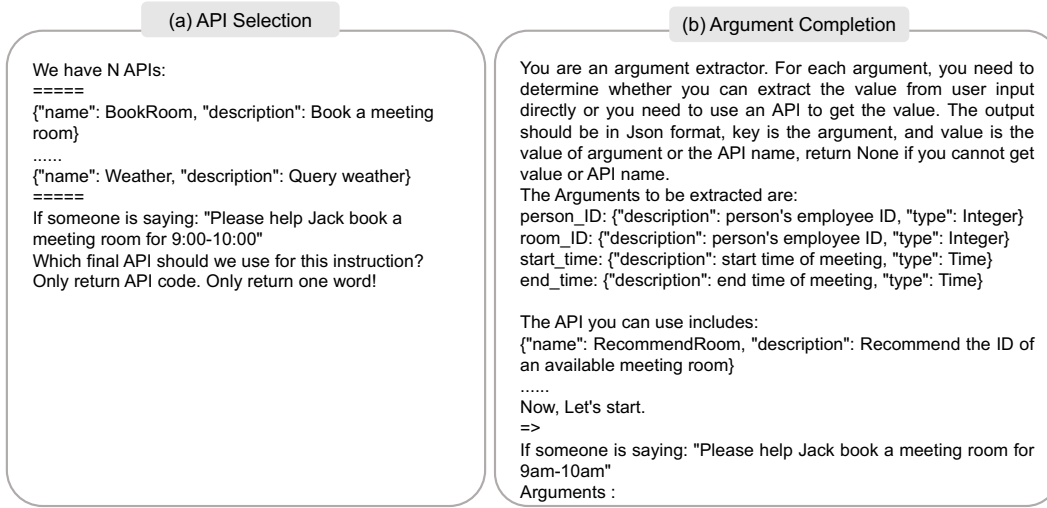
(a) API Selection

We have N APIs:
=====
{"name": BookRoom, "description": Book a meeting room}
......
{"name": Weather, "description": Query weather}
=====
If someone is saying: "Please help Jack book a meeting room for 9:00-10:00"
Which final API should we use for this instruction? Only return API code. Only return one word!

(b) Argument Completion

You are an argument extractor. For each argument, you need to determine whether you can extract the value from user input directly or you need to use an API to get the value. The output should be in Json format, key is the argument, and value is the value of argument or the API name, return None if you cannot get value or API name.
The Arguments to be extracted are:
person_ID: {"description": person's employee ID, "type": Integer}
room_ID: {"description": person's employee ID, "type": Integer}
start_time: {"description": start time of meeting, "type": Time}
end_time: {"description": end time of meeting, "type": Time}

The API you can use includes:
{"name": RecommendRoom, "description": Recommend the ID of an available meeting room}
......
Now, Let's start.
=>
If someone is saying: "Please help Jack book a meeting room for 9am-10am"
Arguments :